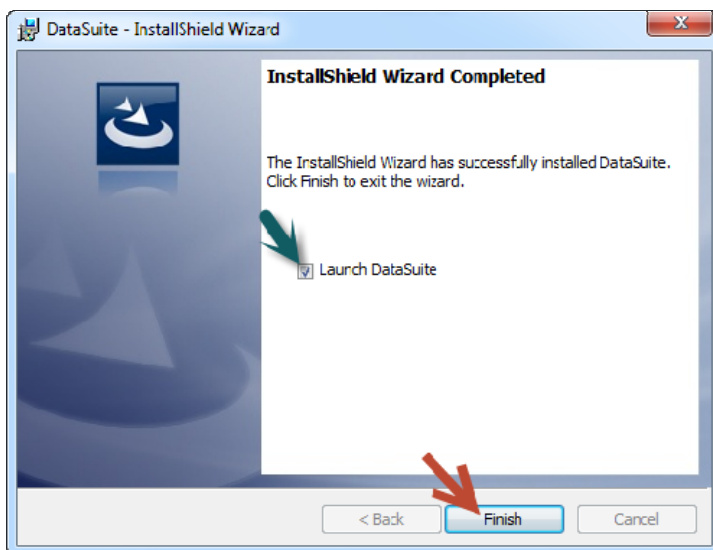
DataSuite - InstallShield Wizard

InstallShield Wizard Completed

The InstallShield Wizard has successfully installed DataSuite. Click Finish to exit the wizard.

Launch DataSuite

< Back
Finish
Cancel